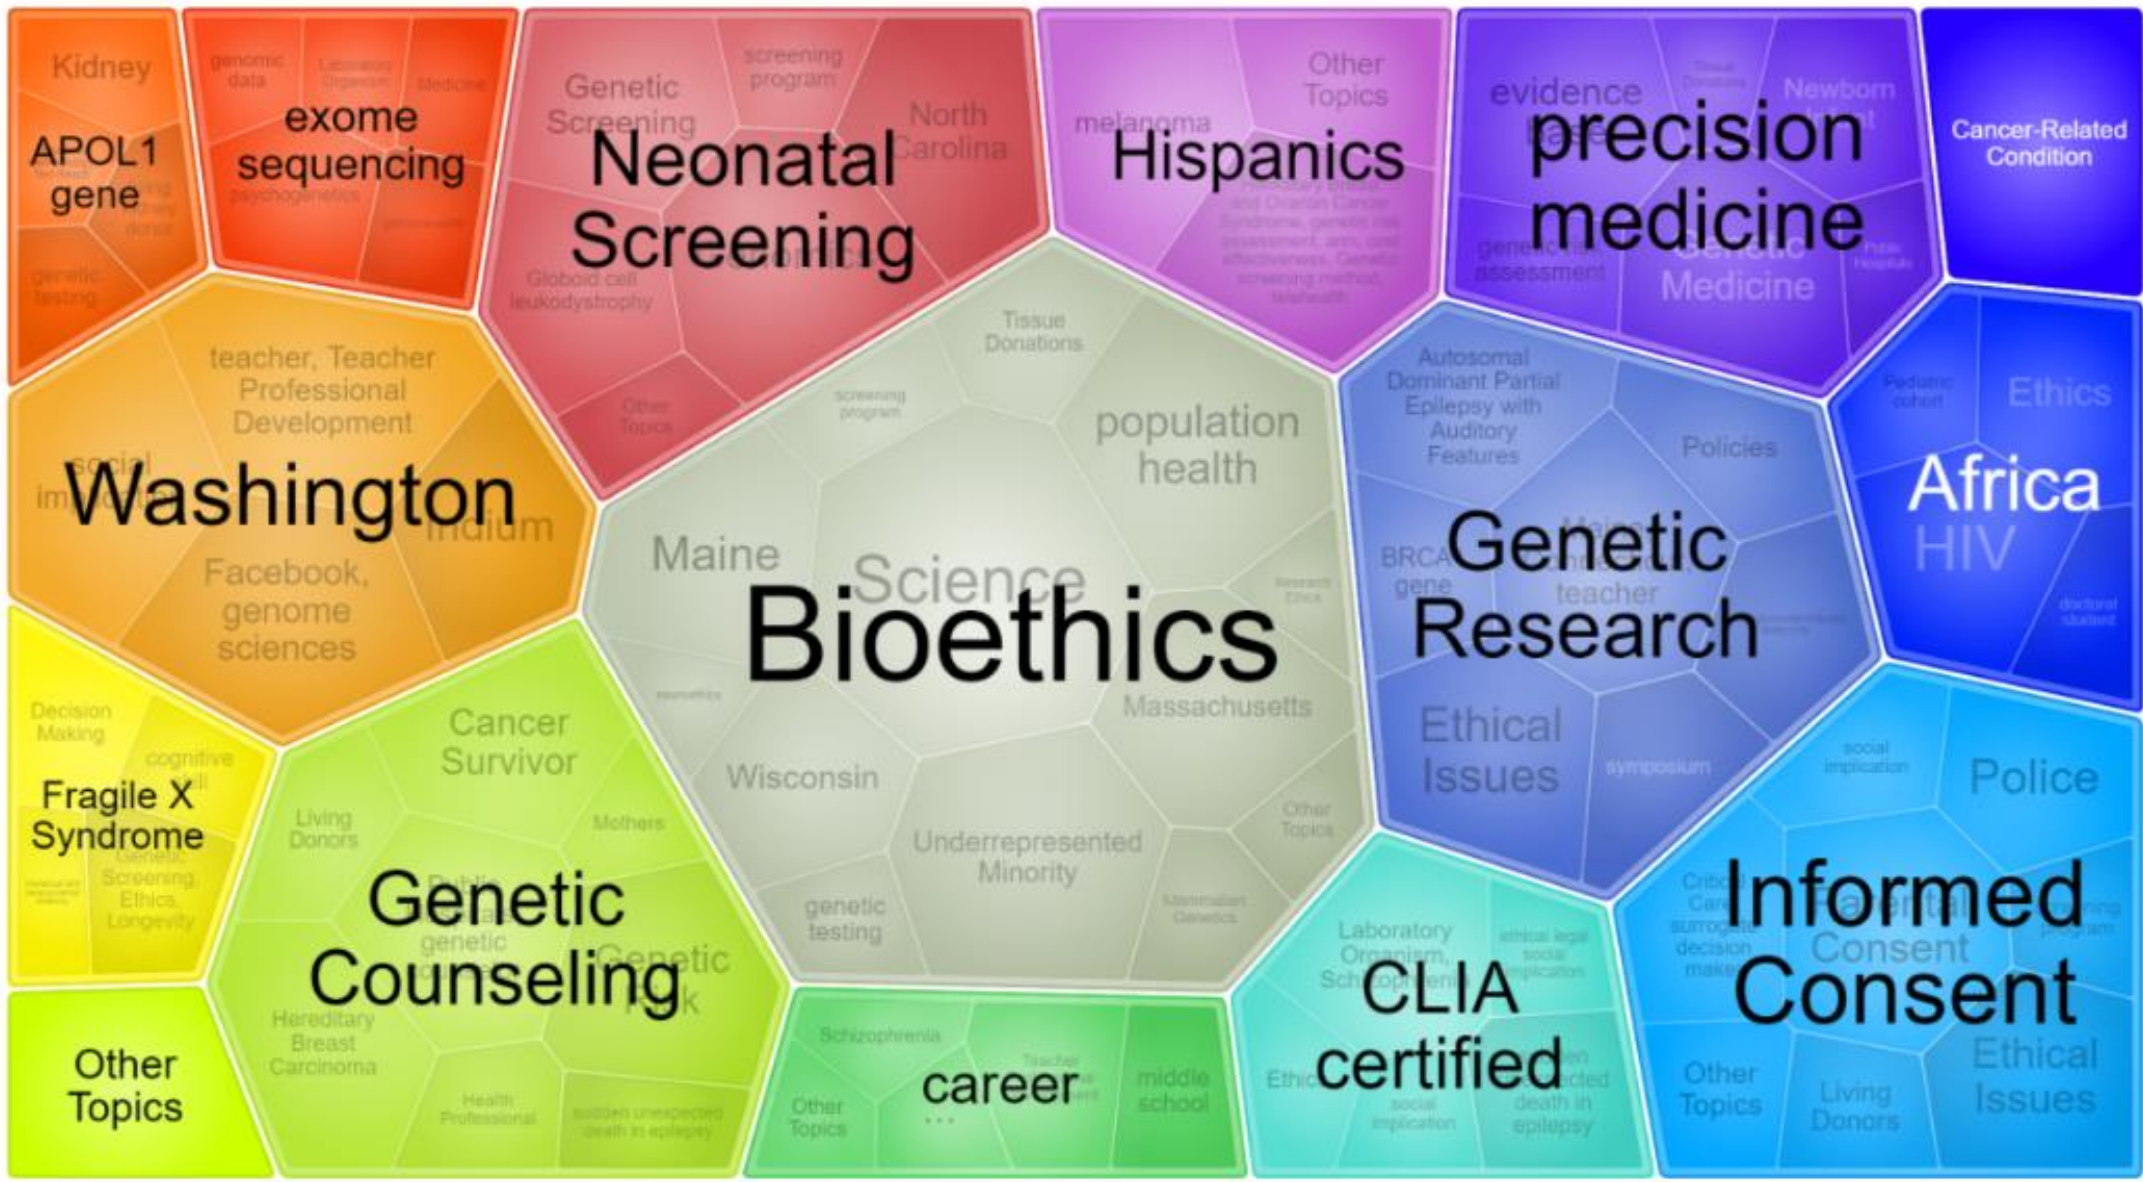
Kidney
APOL1 gene
genetic testing
genomic data
exome sequencing
psychogenetics
Genetic Screening
screening program
North Carolina
Neonatal Screening
Globoid cell leukodystrophy
Other Topics
Other Topics
melanoma
Hispanics
evidence
precision medicine
Newborn
genetic risk assessment
Genetic Medicine
Cancer-Related Condition
teacher, Teacher Professional Development
social
Washington
Indium
Facebook, genome sciences
Tissue Donations
screening program
population health
Maine
Science
Bioethics
Massachusetts
Wisconsin
Underrepresented Minority
genetic testing
Other Topics
Autosomal Dominant Partial Epilepsy with Auditory Features
Policies
BRCA gene
Genetic Research
teacher
Ethical Issues
symposium
Ethics
Africa
HIV
Decision Making
cognitive
Fragile X Syndrome
Genetic Screening, Ethics, Longevity
Cancer Survivor
Living Donors
Mothers
Genetic Counseling
genetic
Hereditary Breast Carcinoma
Health Professional
sudden unexpected death in epilepsy
Other Topics
Schizophrenia
Other Topics
career
...
middle school
Laboratory Organism, Schizophrenia
ethical legal social implication
CLIA certified
social implication
death in epilepsy
social implication
Police
Informed Consent
Consent
Other Topics
Living Donors
Ethical Issues